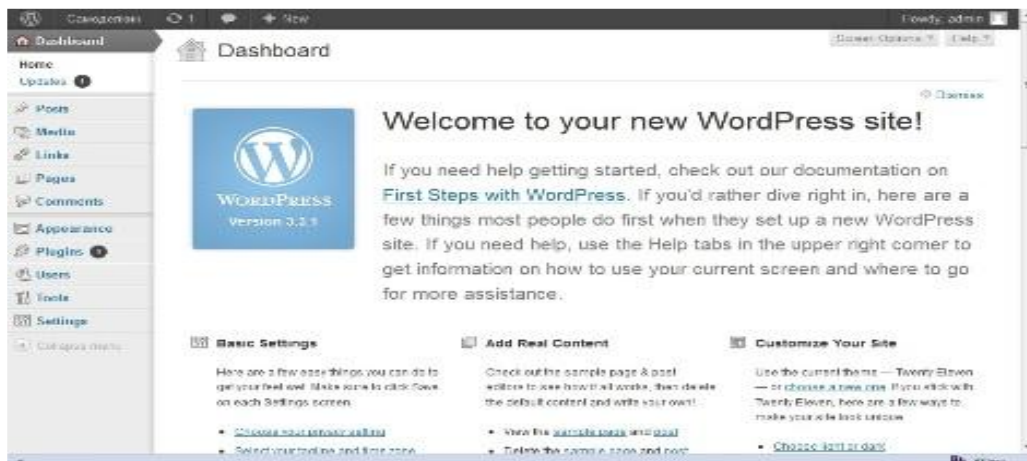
Canoodoriani 1 + New Howdy, admin

Dashboard
Home
Updates
Posts
Media
Links
Pages
Comments
Appearance
Plugins
Users
Tools
Settings
Collapse menu

Dashboard

Screen Options Help

Dismiss

WORDPRESS
Version 3.3.1

Welcome to your new WordPress site!

If you need help getting started, check out our documentation on First Steps with WordPress. If you'd rather dive right in, here are a few things most people do first when they set up a new WordPress site. If you need help, use the Help tabs in the upper right comer to get information on how to use your current screen and where to go for more assistance.

Basic Settings

Here are a few easy things you can do to get your feet wet. Make sure to click Save on each Settings screen.

• Choose your privacy setting
• Select your tagline and time zone

Add Real Content

Check out the sample page & post editors to see how it all works, then delete the default content and write your own!

• View the sample page and post
• Delete the sample page and post

Customize Your Site

Use the current theme — Twenty Eleven — or choose a new one. If you stick with Twenty Eleven, here are a few ways to make your site look unique.

• Choose light or dark